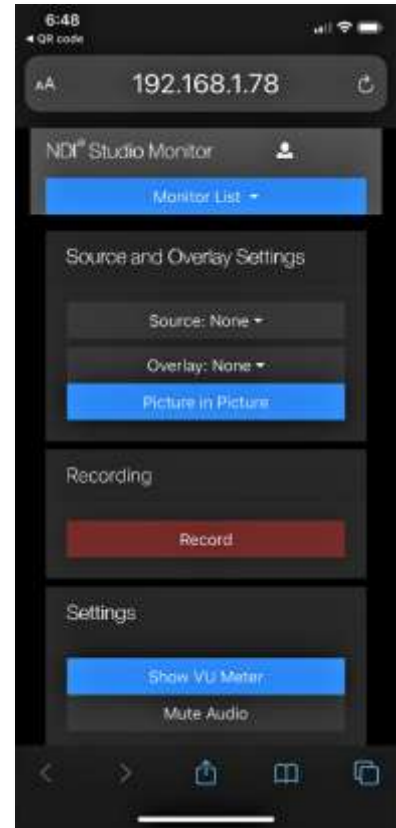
6:48
◀ QR code

AA
192.168.1.78

NDI® Studio Monitor

Monitor List ▾

Source and Overlay Settings

Source: None ▾

Overlay: None ▾

Picture in Picture

Recording

Record

Settings

Show VU Meter

Mute Audio